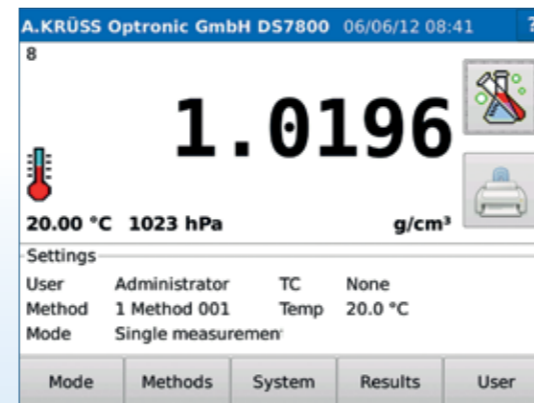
A.KRÜSS Optronic GmbH DS7800 06/06/12 08:41 ?

8

1.0196

20.00 °C 1023 hPa g/cm³

Settings

| User | Administrator | TC | None |
|---|---|---|---|
| Method | 1 Method 001 | Temp | 20.0 °C |
| Mode | Single measuremen | | |

Mode Methods System Results User